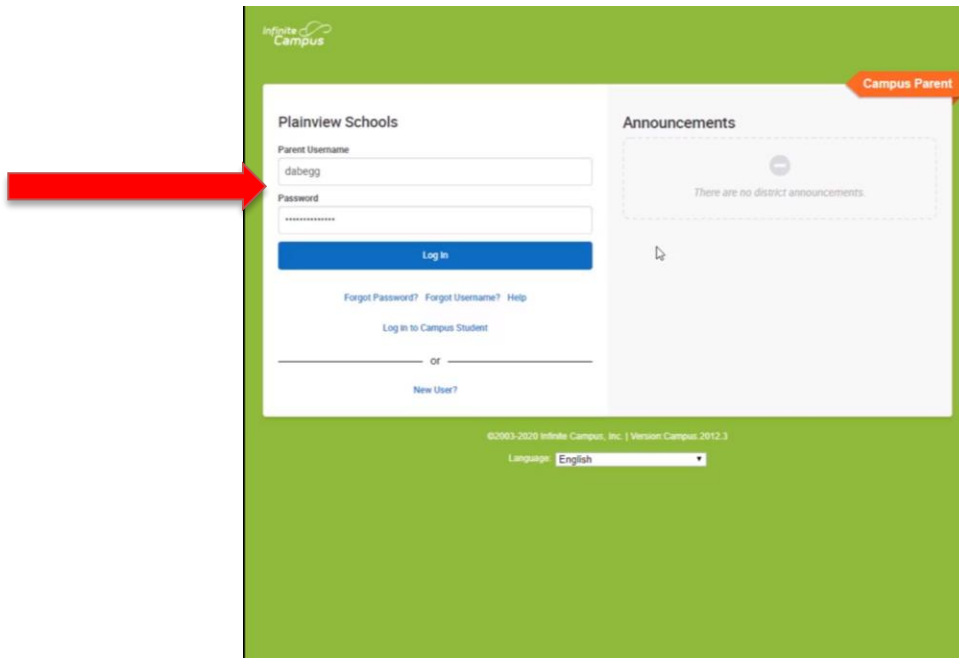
Infinite Campus

Campus Parent

Plainview Schools

Parent Username

dabegg

Password

••••••••••••••

Log In

Forgot Password? Forgot Username? Help

Log in to Campus Student

or

New User?

Announcements

There are no district announcements.

©2003-2020 Infinite Campus, Inc. | Version Campus.2012.3

Language: English